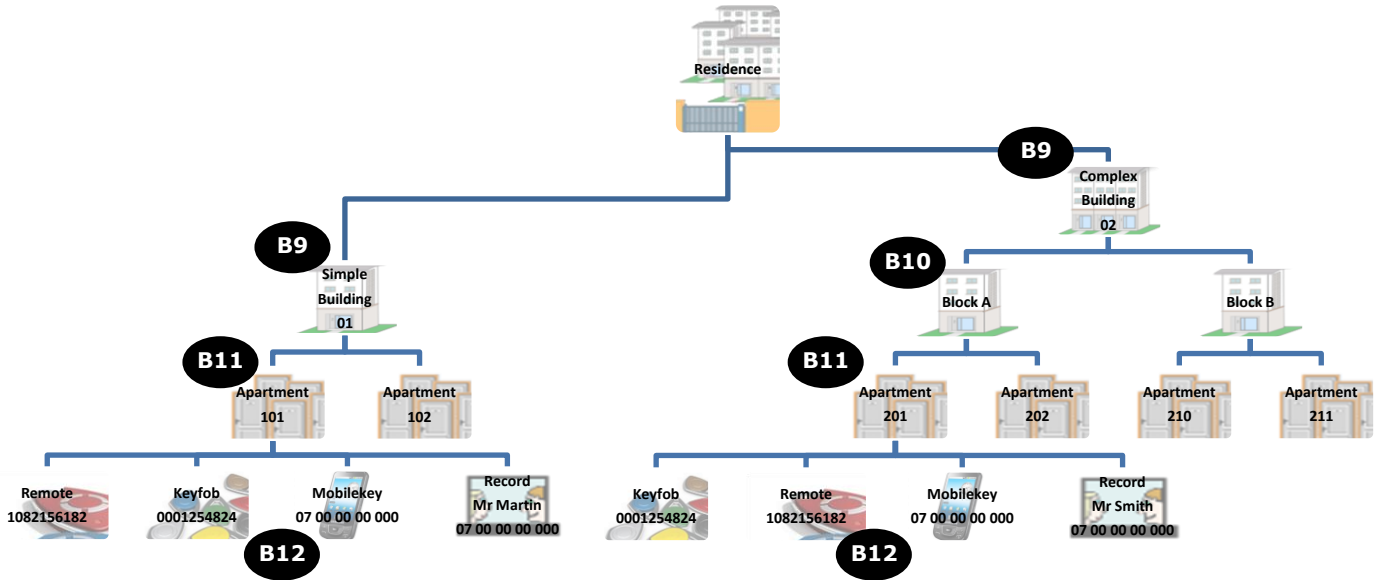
Residence

B9

Complex Building 02

B9

Simple Building 01

B10

Block A

Block B

B11

Apartment 101

Apartment 102

B11

Apartment 201

Apartment 202

Apartment 210

Apartment 211

Remote 1082156182

Keyfob 0001254824

Mobilekey 07 00 00 00 000

Record Mr Martin 07 00 00 00 000

Keyfob 0001254824

Remote 1082156182

Mobilekey 07 00 00 00 000

Record Mr Smith 07 00 00 00 000

B12

B12